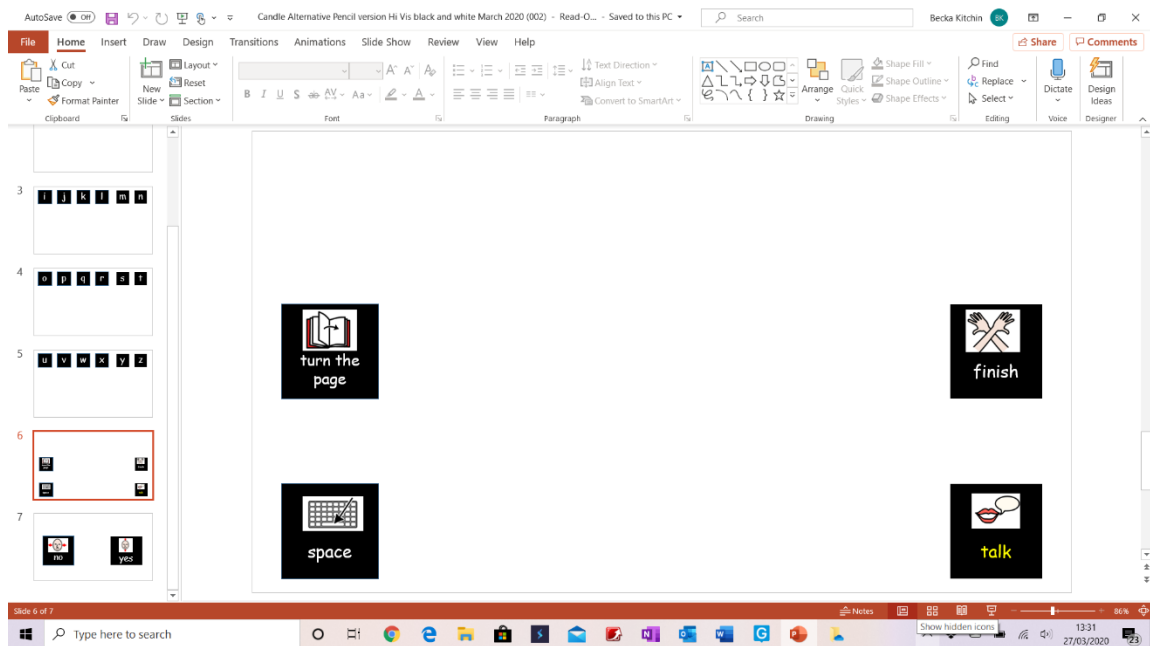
AutoSave Off Candle Alternative Pencil version Hi Vis black and white March 2020 (002) - Read-O... • Saved to this PC Search Becka Kitchin BK

File Home Insert Draw Design Transitions Animations Slide Show Review View Help Share Comments

Paste Cut Copy Format Painter Clipboard New Slide Layout Reset Section Slides Font Paragraph Text Direction Align Text Convert to SmartArt Arrange Quick Styles Shape Fill Shape Outline Shape Effects Drawing Find Replace Select Editing Dictate Voice Design Ideas Designer

3 i j k l m n

4 o p q r s t

5 u v w x y z

6

7 no yes

turn the page

finish

space

talk

Slide 6 of 7 Notes 86%

Type here to search Show hidden icons 13:31 27/03/2020 23